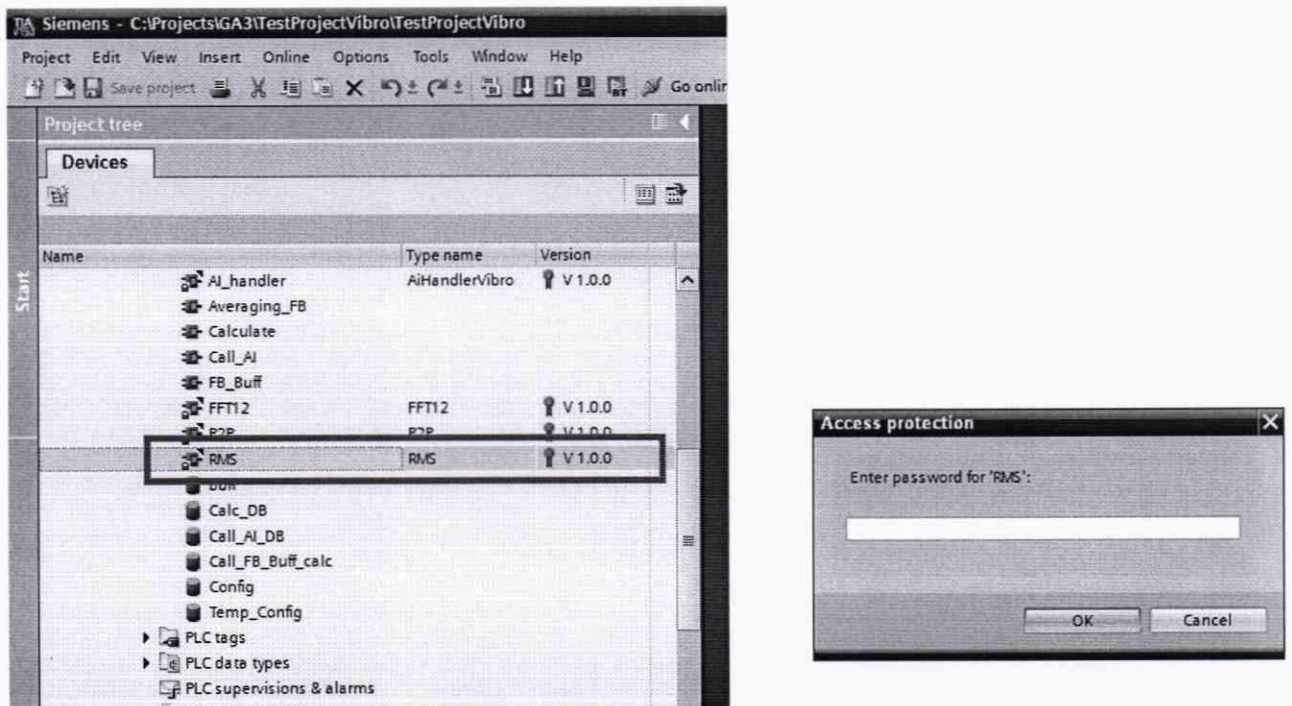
Siemens - C:\Projects\GA3\TestProjectVibro\TestProjectVibro

Project Edit View Insert Online Options Tools Window Help

Save project Go onli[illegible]

Project tree

Start

Devices

| Name | Type name | Version |
|---|---|---|
| AI_handler | AiHandlerVibro | V 1.0.0 |
| Averaging_FB | | |
| Calculate | | |
| Call_AI | | |
| FB_Buff | | |
| FFT12 | FFT12 | V 1.0.0 |
| P2P | P2P | V 1.0.0 |
| RMS | RMS | V 1.0.0 |
| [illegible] | | |
| Calc_DB | | |
| Call_AI_DB | | |
| Call_FB_Buff_calc | | |
| Config | | |
| Temp_Config | | |
| PLC tags | | |
| PLC data types | | |
| PLC supervisions & alarms | | |

Access protection

Enter password for 'RMS':

OK Cancel